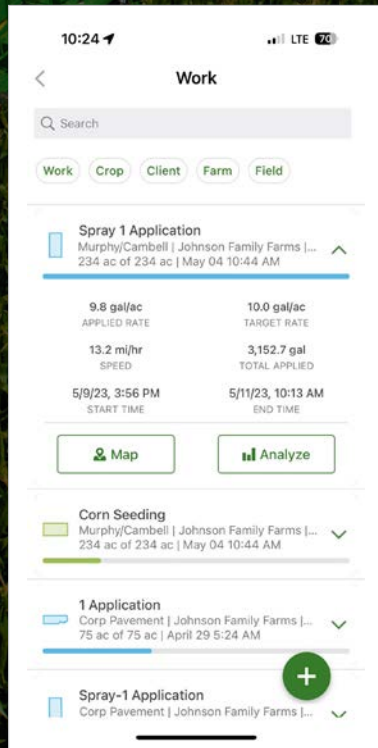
10:24
LTE 70

Work

Search

Work
Crop
Client
Farm
Field

Spray 1 Application
Murphy/Cambell | Johnson Family Farms |...
234 ac of 234 ac | May 04 10:44 AM

9.8 gal/ac
APPLIED RATE

10.0 gal/ac
TARGET RATE

13.2 mi/hr
SPEED

3,152.7 gal
TOTAL APPLIED

5/9/23, 3:56 PM
START TIME

5/11/23, 10:13 AM
END TIME

Map

Analyze

Corn Seeding
Murphy/Cambell | Johnson Family Farms |...
234 ac of 234 ac | May 04 10:44 AM

1 Application
Corp Pavement | Johnson Family Farms |...
75 ac of 75 ac | April 29 5:24 AM

Spray-1 Application
Corp Pavement | Johnson Family Farms |...